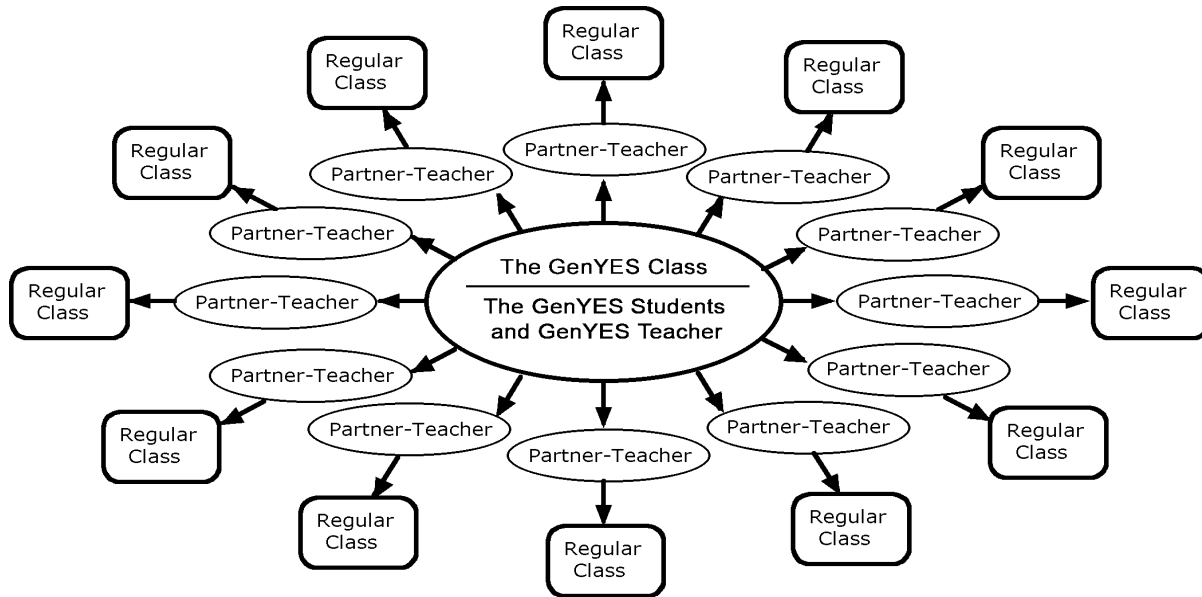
The GenYES Class

The GenYES Students and GenYES Teacher

Partner-Teacher
Regular Class

Partner-Teacher
Regular Class

Partner-Teacher
Regular Class

Partner-Teacher
Regular Class

Partner-Teacher
Regular Class

Partner-Teacher
Regular Class

Partner-Teacher
Regular Class

Partner-Teacher
Regular Class

Partner-Teacher
Regular Class

Partner-Teacher
Regular Class

Partner-Teacher
Regular Class

Partner-Teacher
Regular Class